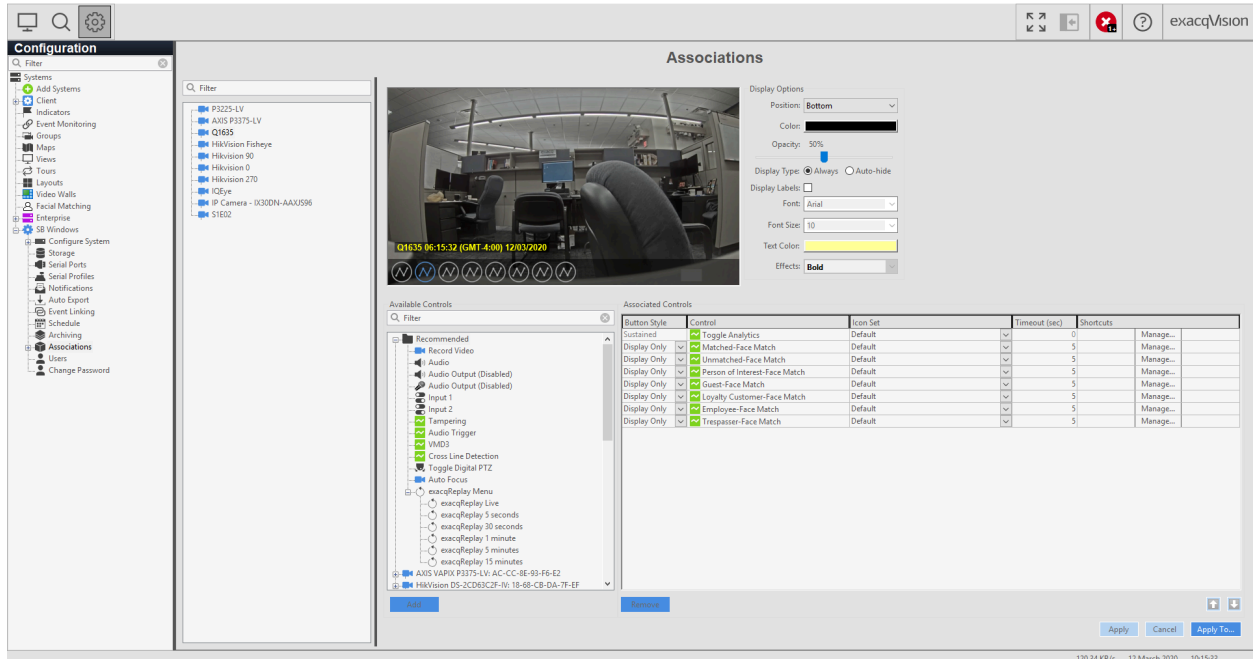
exacqVision

Configuration

Filter

Systems
Add Systems
Client
Indicators
Event Monitoring
Groups
Maps
Views
Tours
Layouts
Video Walls
Facial Matching
Enterprise
SB Windows
Configure System
Storage
Serial Ports
Serial Profiles
Notifications
Auto Export
Event Linking
Schedule
Archiving
Associations
Users
Change Password

Associations

Filter

P3225-LV
AXIS P3375-LV
Q1635
HikVision Fisheye
Hikvision 90
Hikvision 0
Hikvision 270
IQEye
IP Camera - IX30DN-AAXJS96
S1E02

Q1635 06:15:32 (GMT-4:00) 12/03/2020

Display Options
Position: Bottom
Color:
Opacity: 50%
Display Type: Always Auto-hide
Display Labels:
Font: Arial
Font Size: 10
Text Color:
Effects: Bold

Available Controls

Filter

Recommended
Record Video
Audio
Audio Output (Disabled)
Audio Output (Disabled)
Input 1
Input 2
Tampering
Audio Trigger
VMD3
Cross Line Detection
Toggle Digital PTZ
Auto Focus
exacqReplay Menu
exacqReplay Live
exacqReplay 5 seconds
exacqReplay 30 seconds
exacqReplay 1 minute
exacqReplay 5 minutes
exacqReplay 15 minutes
AXIS VAPIX P3375-LV: AC-CC-8E-93-F6-E2
HikVision DS-2CD63C2F-IV: 18-68-CB-DA-7F-EF

Add

Associated Controls

| Button Style | Control | Icon Set | Timeout (sec) | Shortcuts |
|---|---|---|---|---|
| Sustained | Toggle Analytics | Default | 0 | Manage... |
| Display Only | Matched-Face Match | Default | 5 | Manage... |
| Display Only | Unmatched-Face Match | Default | 5 | Manage... |
| Display Only | Person of Interest-Face Match | Default | 5 | Manage... |
| Display Only | Guest-Face Match | Default | 5 | Manage... |
| Display Only | Loyalty Customer-Face Match | Default | 5 | Manage... |
| Display Only | Employee-Face Match | Default | 5 | Manage... |
| Display Only | Trespasser-Face Match | Default | 5 | Manage... |

Remove

Apply Cancel Apply To...

120.34 KB/s 12 March 2020 10:15:32